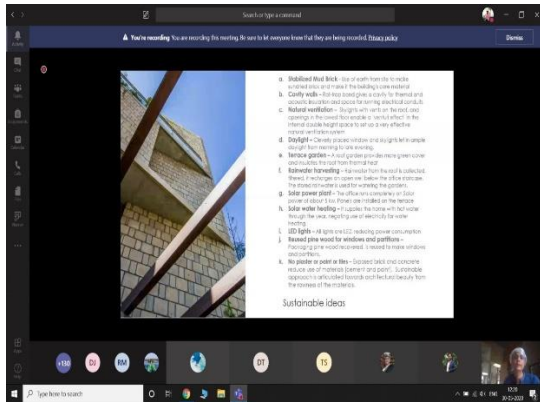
Search or type a command

You're recording You are recording this meeting. Be sure to let everyone know that they are being recorded. Privacy policy

Dismiss

a. Stabilized Mud Brick – Use of earth from site to make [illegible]
b. Cavity walls – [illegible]
c. Natural ventilation – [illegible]
d. Daylight – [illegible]
e. Terrace garden – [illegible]
f. Rainwater harvesting – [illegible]
g. Solar power plant – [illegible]
h. Solar water heating – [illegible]
i. LED lights – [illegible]
j. Reused pine wood for windows and partitions – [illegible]
k. No plaster or paint or tiles – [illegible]

Sustainable ideas

+150

DJ

RM

DT

TS

Type here to search